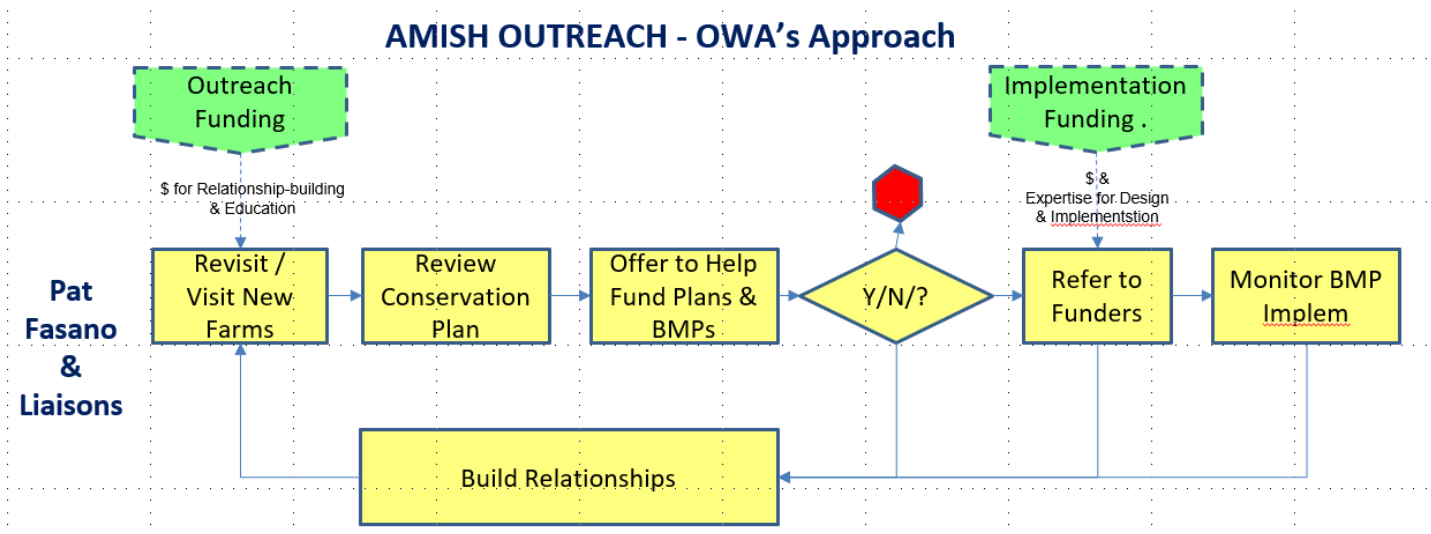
AMISH OUTREACH - OWA's Approach

Outreach Funding

$ for Relationship-building & Education

Implementation Funding .

$ & Expertise for Design & Implementstion

Pat Fasano & Liaisons

Revisit / Visit New Farms

Review Conservation Plan

Offer to Help Fund Plans & BMPs

Y/N/?

Refer to Funders

Monitor BMP Implem

Build Relationships